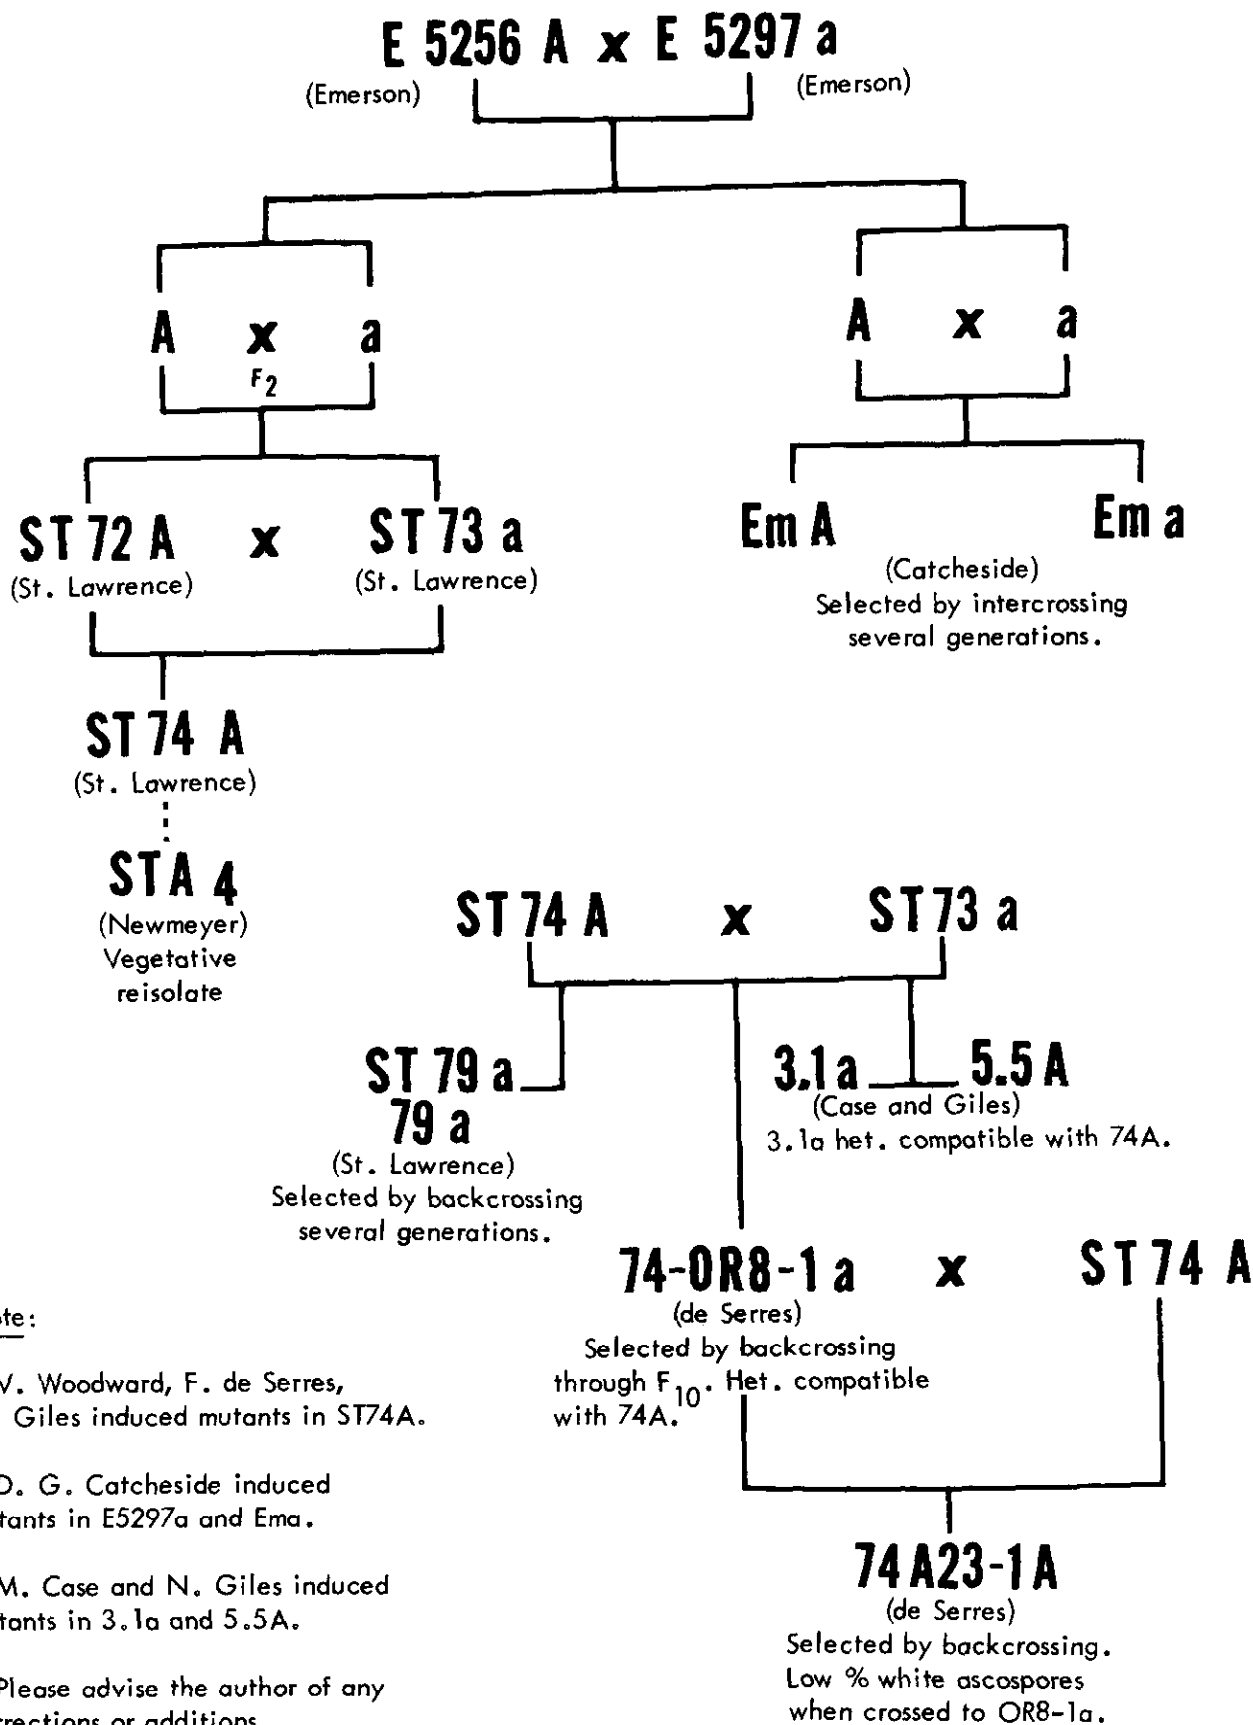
E 5256 A x E 5297 a
(Emerson) (Emerson)

A x a
$F_2$

A x a

ST 72 A x ST 73 a
(St. Lawrence) (St. Lawrence)

Em A Em a
(Catcheside)
Selected by intercrossing several generations.

ST 74 A
(St. Lawrence)

STA 4
(Newmeyer)
Vegetative reisolate

ST 74 A x ST 73 a

ST 79 a
79 a
(St. Lawrence)
Selected by backcrossing several generations.

3.1 a 5.5 A
(Case and Giles)
3.1a het. compatible with 74A.

74-OR8-1 a x ST 74 A
(de Serres)
Selected by backcrossing through $F_{10}$. Het. compatible with 74A.

74 A23-1 A
(de Serres)
Selected by backcrossing.
Low % white ascospores when crossed to OR8-1a.

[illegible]te:

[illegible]V. Woodward, F. de Serres, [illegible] Giles induced mutants in ST74A.

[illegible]D. G. Catcheside induced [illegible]tants in E5297a and Ema.

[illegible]M. Case and N. Giles induced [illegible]tants in 3.1a and 5.5A.

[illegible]Please advise the author of any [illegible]rections or additions.